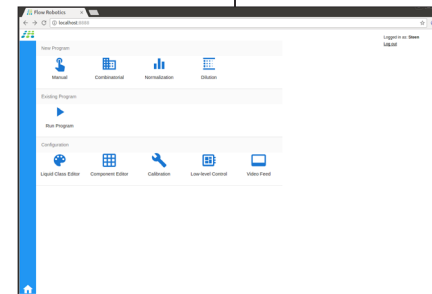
Flow Robotics
localhost:8888

Logged in as: Steen
Log out

New Program
Manual
Combinatorial
Normalization
Dilution

Existing Program
Run Program

Configuration
Liquid Class Editor
Component Editor
Calibration
Low-level Control
Video Feed